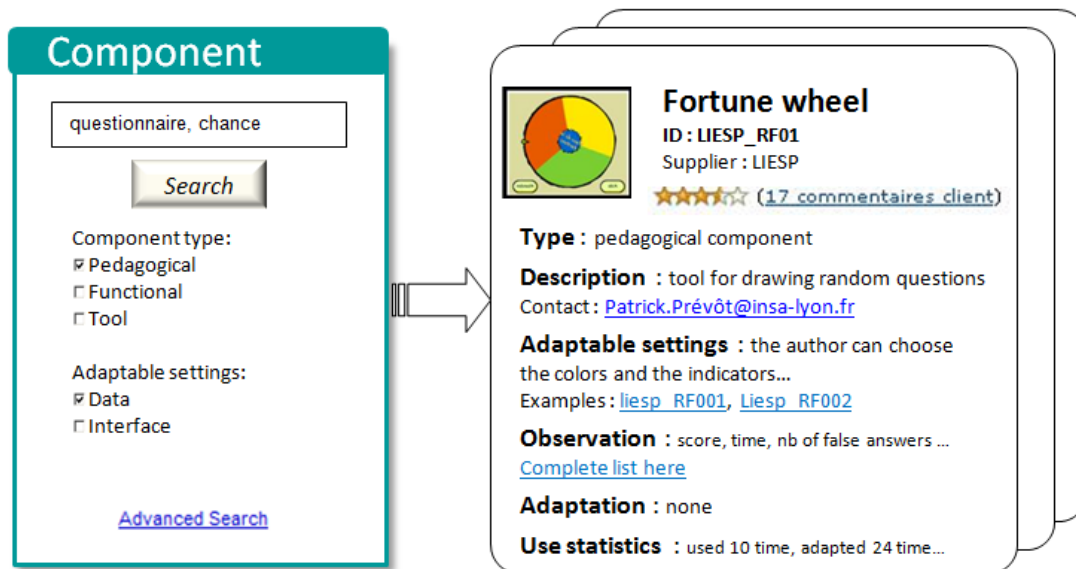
Component

questionnaire, chance

Search

Component type:
☑ Pedagogical
☐ Functional
☐ Tool

Adaptable settings:
☑ Data
☐ Interface

Advanced Search

Fortune wheel
ID : LIESP_RF01
Supplier : LIESP
(17 commentaires client)

Type : pedagogical component

Description : tool for drawing random questions
Contact : Patrick.Prévôt@insa-lyon.fr

Adaptable settings : the author can choose the colors and the indicators...
Examples : liesp_RF001, Liesp_RF002

Observation : score, time, nb of false answers ...
Complete list here

Adaptation : none

Use statistics : used 10 time, adapted 24 time...